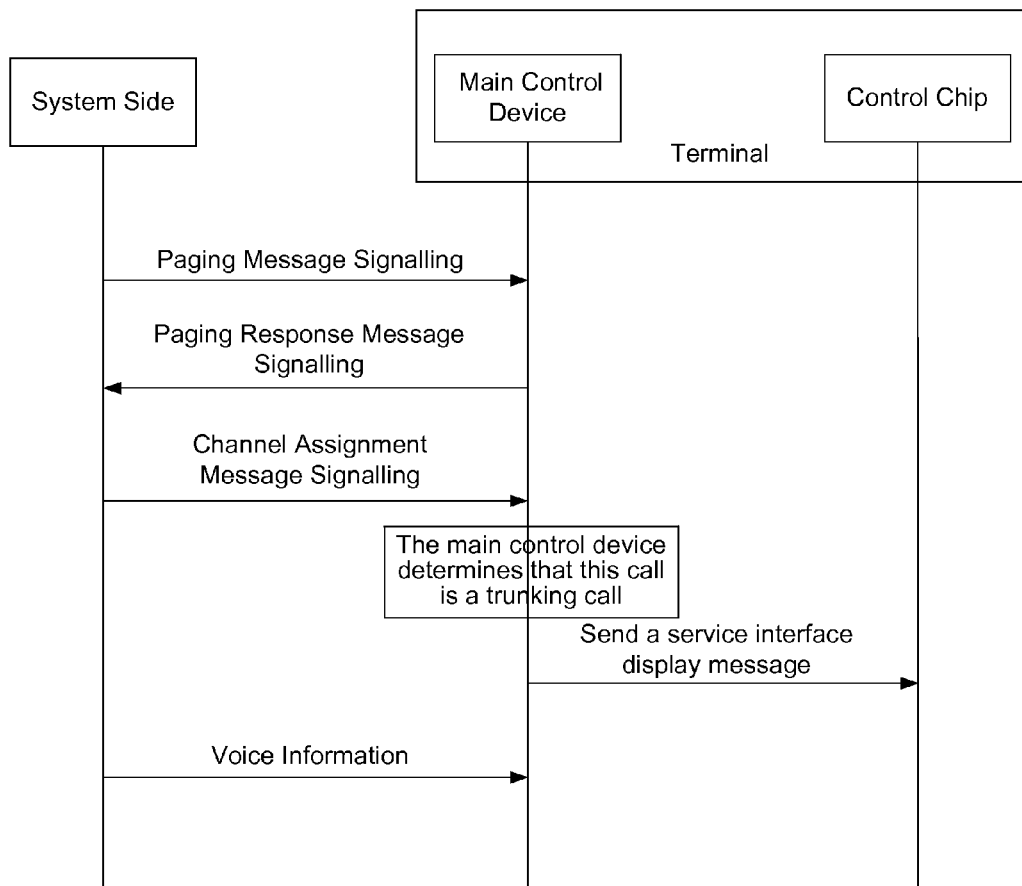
System Side

Main Control Device

Control Chip

Terminal

Paging Message Signalling

Paging Response Message Signalling

Channel Assignment Message Signalling

The main control device determines that this call is a trunking call

Send a service interface display message

Voice Information